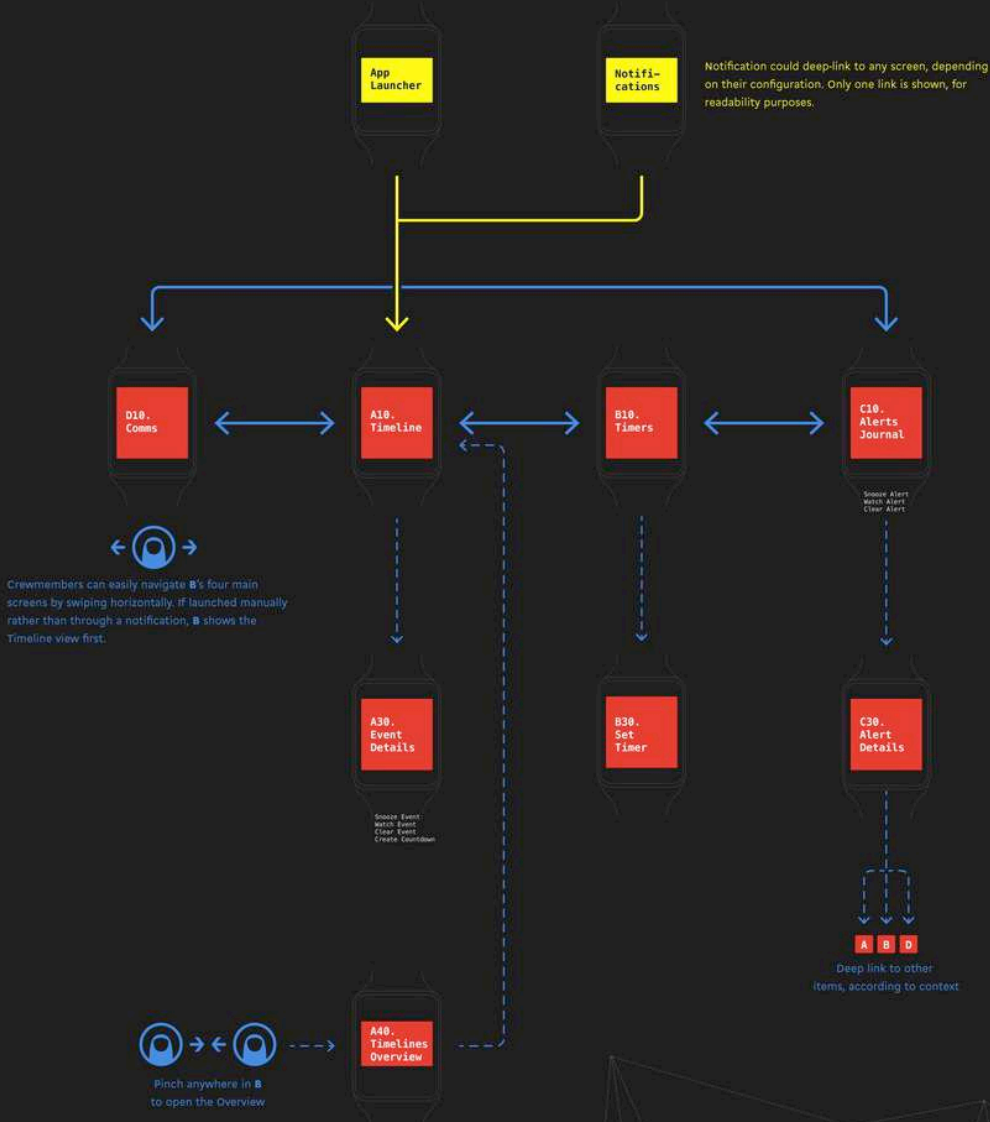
App Launcher

Notifi- cations

Notification could deep-link to any screen, depending on their configuration. Only one link is shown, for readability purposes.

D10. Comms

A10. Timeline

B10. Timers

C10. Alerts Journal

Snooze Alert
Watch Alert
Clear Alert

Crewmembers can easily navigate **B**'s four main screens by swiping horizontally. If launched manually rather than through a notification, **B** shows the Timeline view first.

A30. Event Details

Snooze Event
Watch Event
Clear Event
Create Countdown

B30. Set Timer

C30. Alert Details

A B D

Deep link to other items, according to context

A40. Timelines Overview

Pinch anywhere in **B** to open the Overview